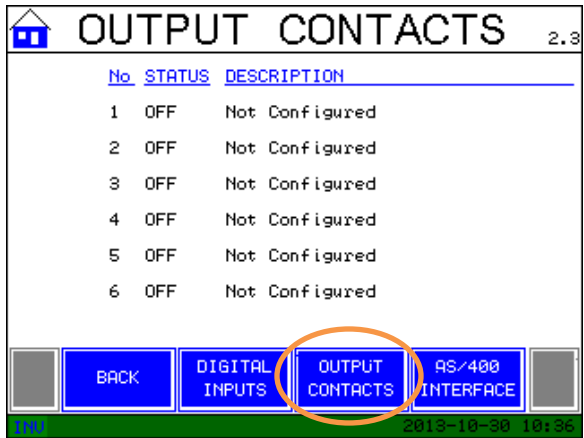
OUTPUT CONTACTS 2.3

| No | STATUS | DESCRIPTION |
|---|---|---|
| 1 | OFF | Not Configured |
| 2 | OFF | Not Configured |
| 3 | OFF | Not Configured |
| 4 | OFF | Not Configured |
| 5 | OFF | Not Configured |
| 6 | OFF | Not Configured |

BACK
DIGITAL INPUTS
OUTPUT CONTACTS
AS/400 INTERFACE

INV
2013-10-30 10:36